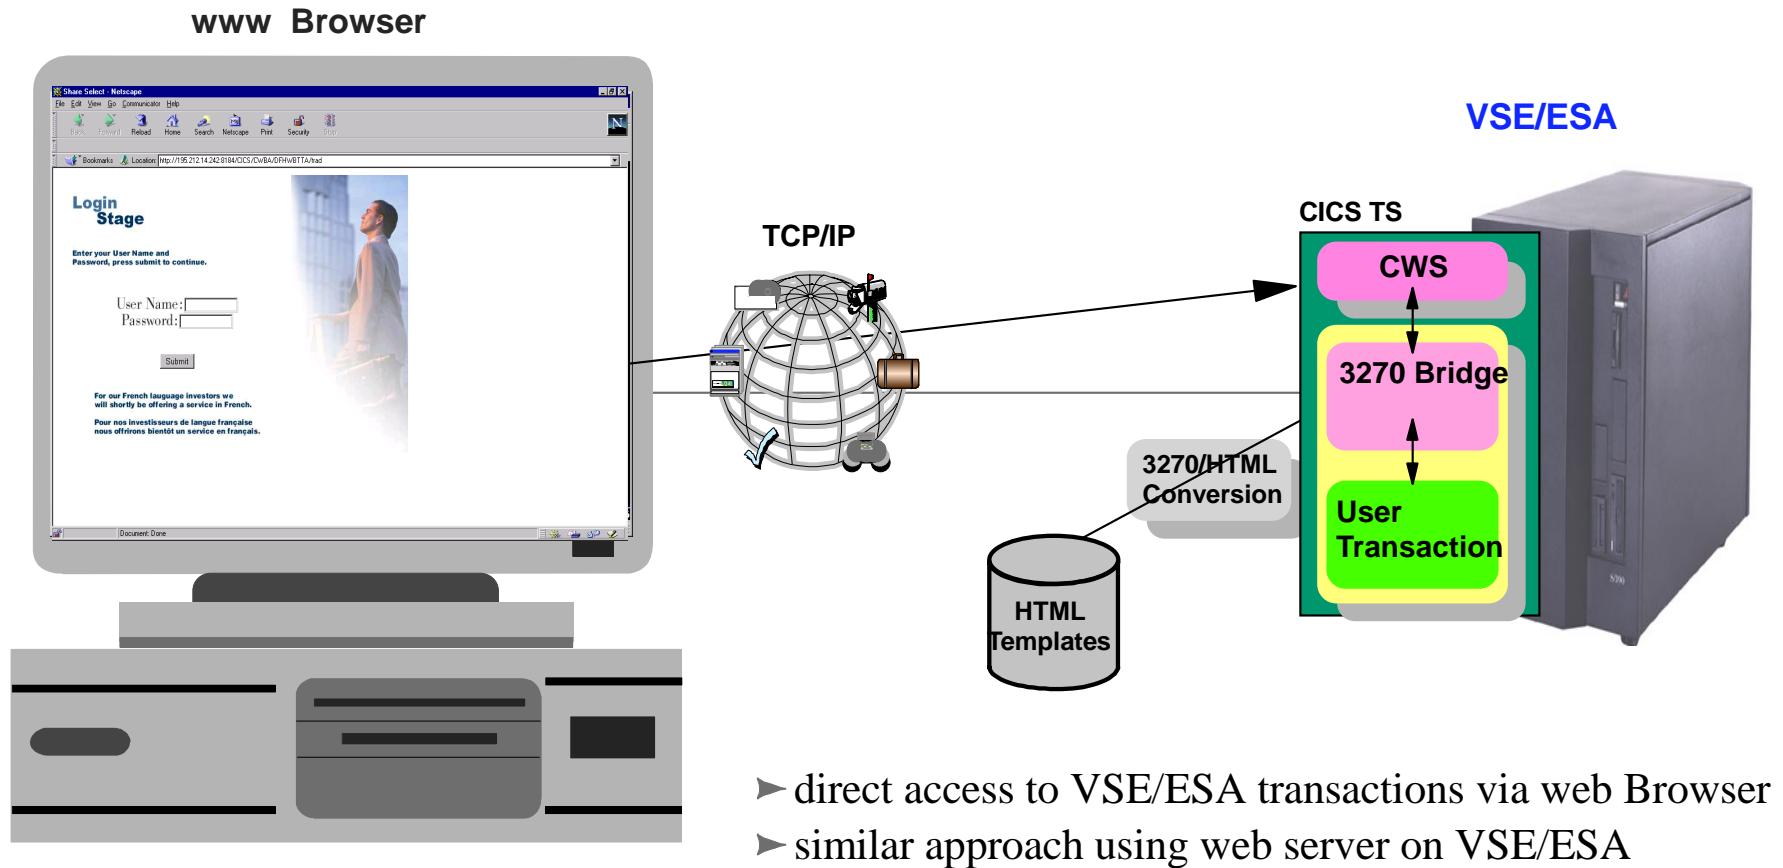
www Browser

Share Select - Netscape

File Edit View Go Communicator Help

Back Forward Reload Home Search Netscape Print Security Stop

Bookmarks Location: http://195.212.14.242:8184/CICS/CWBA/DFHWBTTA/tad

Login
Stage

Enter your User Name and Password, press submit to continue.

User Name:
Password:

Submit

For our French language investors we will shortly be offering a service in French.

Pour nos investisseurs de langue française nous offrirons bientôt un service en français.

Document: Done

TCP/IP

VSE/ESA

CICS TS

CWS

3270 Bridge

User Transaction

3270/HTML Conversion

HTML Templates

➤direct access to VSE/ESA transactions via web Browser
➤similar approach using web server on VSE/ESA